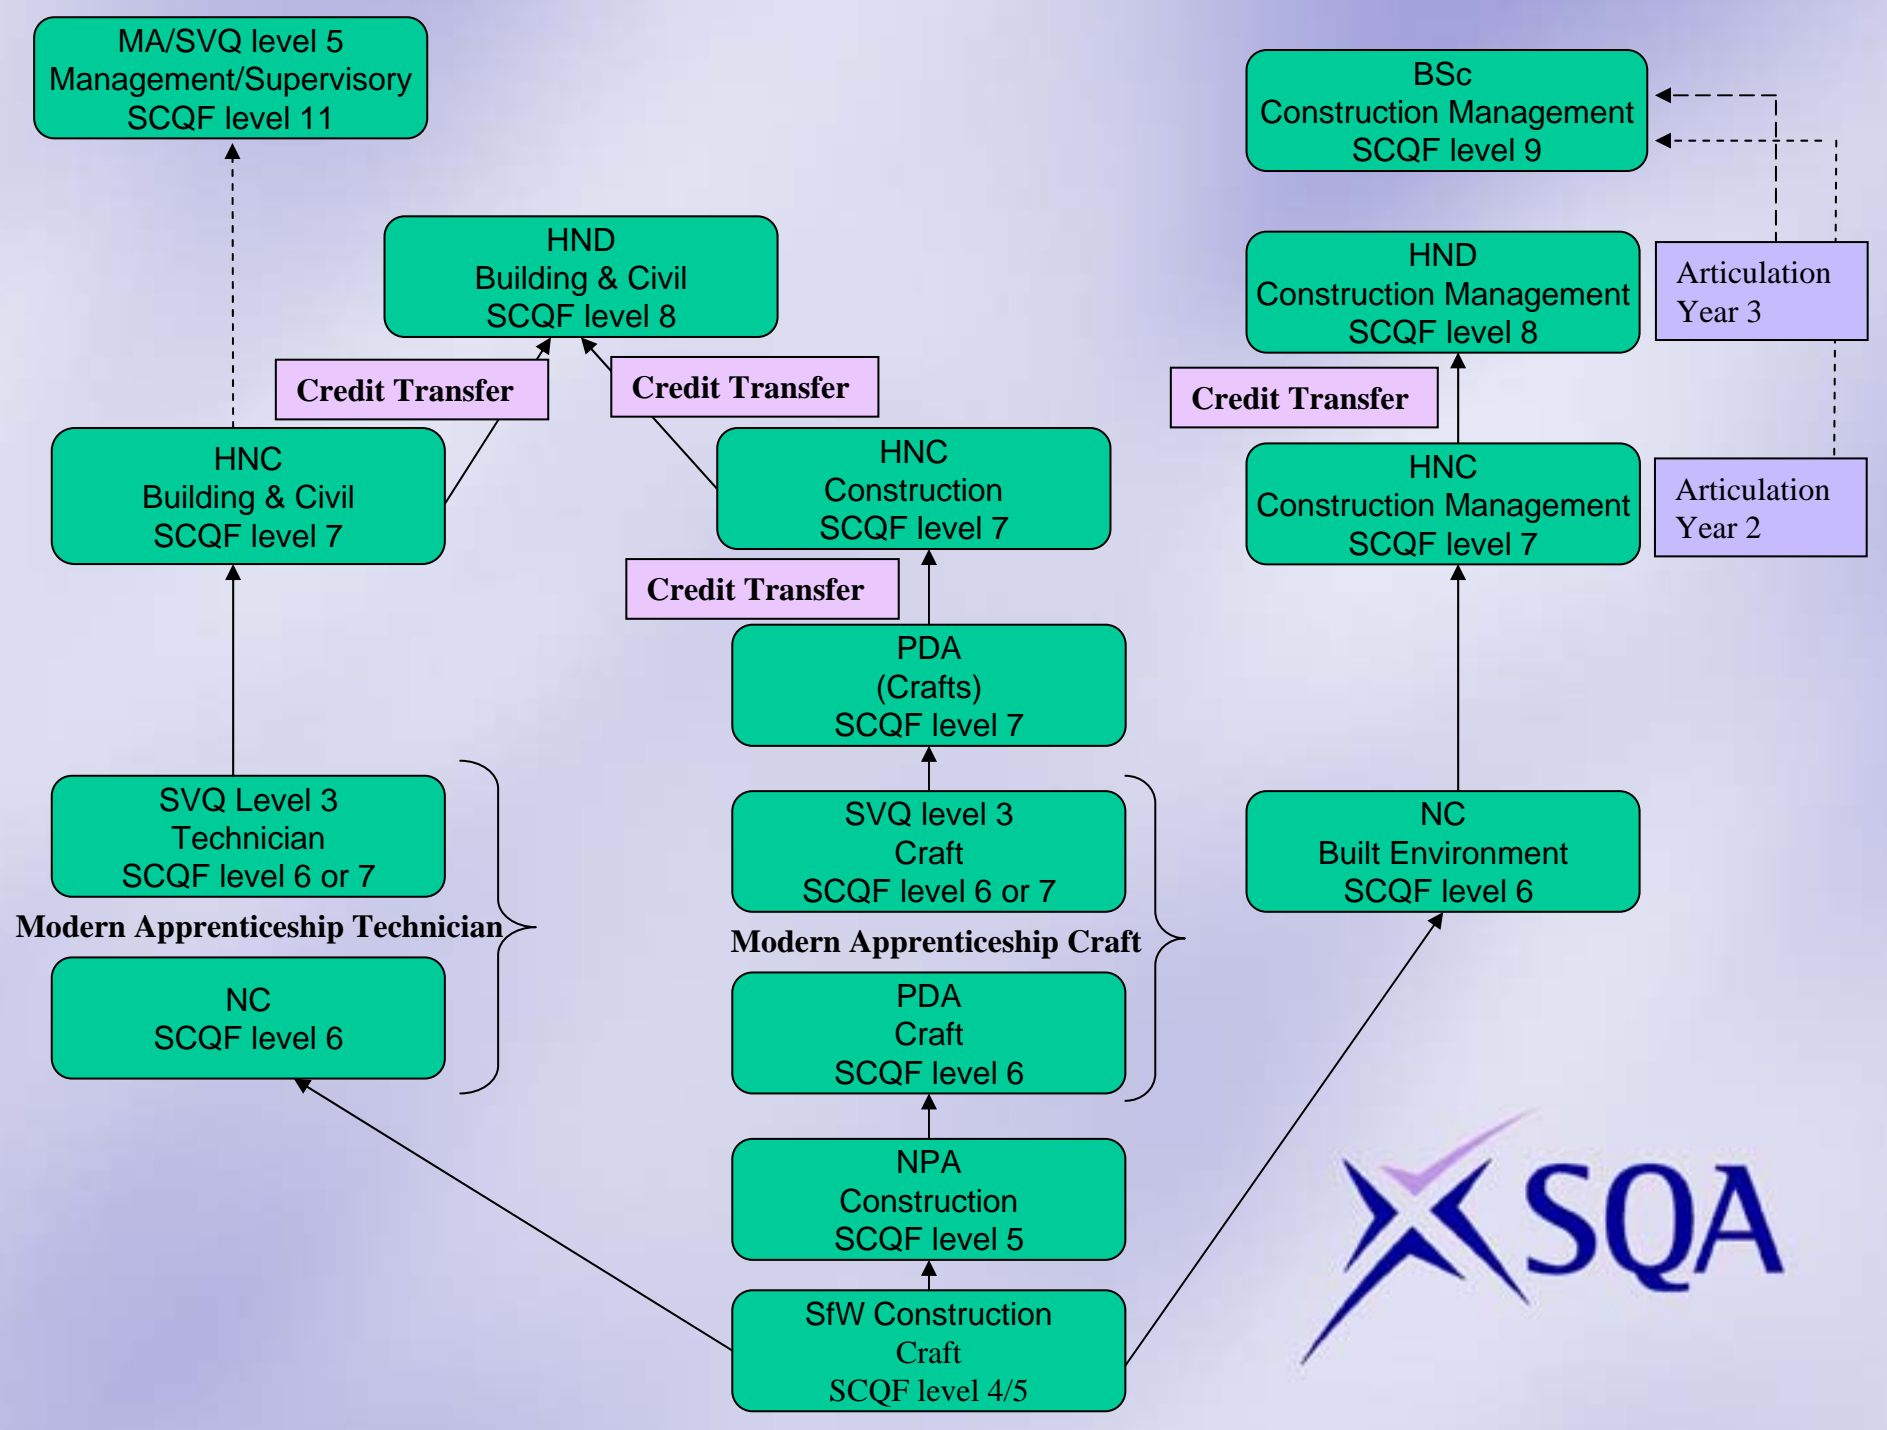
MA/SVQ level 5
Management/Supervisory
SCQF level 11

BSc
Construction Management
SCQF level 9

HND
Building & Civil
SCQF level 8

HND
Construction Management
SCQF level 8

Articulation Year 3

Credit Transfer

Credit Transfer

Credit Transfer

HNC
Building & Civil
SCQF level 7

HNC
Construction
SCQF level 7

HNC
Construction Management
SCQF level 7

Articulation Year 2

Credit Transfer

PDA
(Crafts)
SCQF level 7

SVQ Level 3
Technician
SCQF level 6 or 7

Modern Apprenticeship Technician

NC
SCQF level 6

SVQ level 3
Craft
SCQF level 6 or 7

Modern Apprenticeship Craft

PDA
Craft
SCQF level 6

NC
Built Environment
SCQF level 6

NPA
Construction
SCQF level 5

SfW Construction
Craft
SCQF level 4/5

SQA